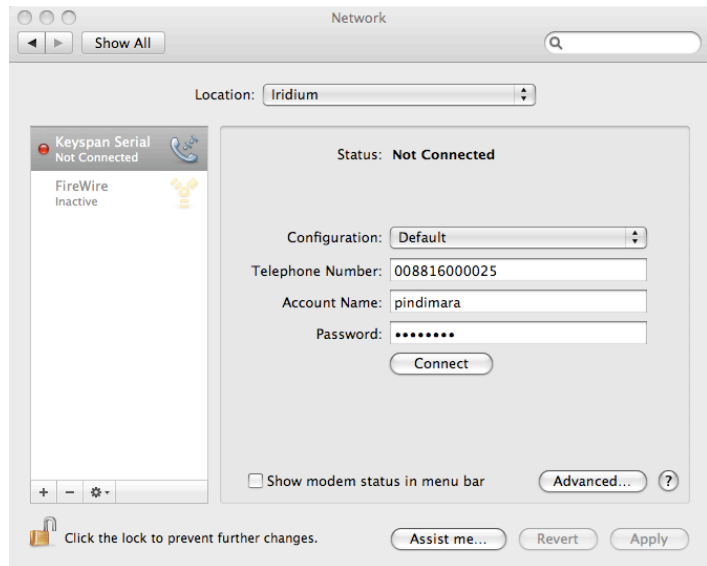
Network

Show All

Location: Iridium

Keyspan Serial
Not Connected

FireWire
Inactive

Status: Not Connected

Configuration: Default

Telephone Number: 008816000025

Account Name: pindimara

Password: ••••••••

Connect

Show modem status in menu bar

Advanced...

?

+ − ⚙

Click the lock to prevent further changes.

Assist me...

Revert

Apply